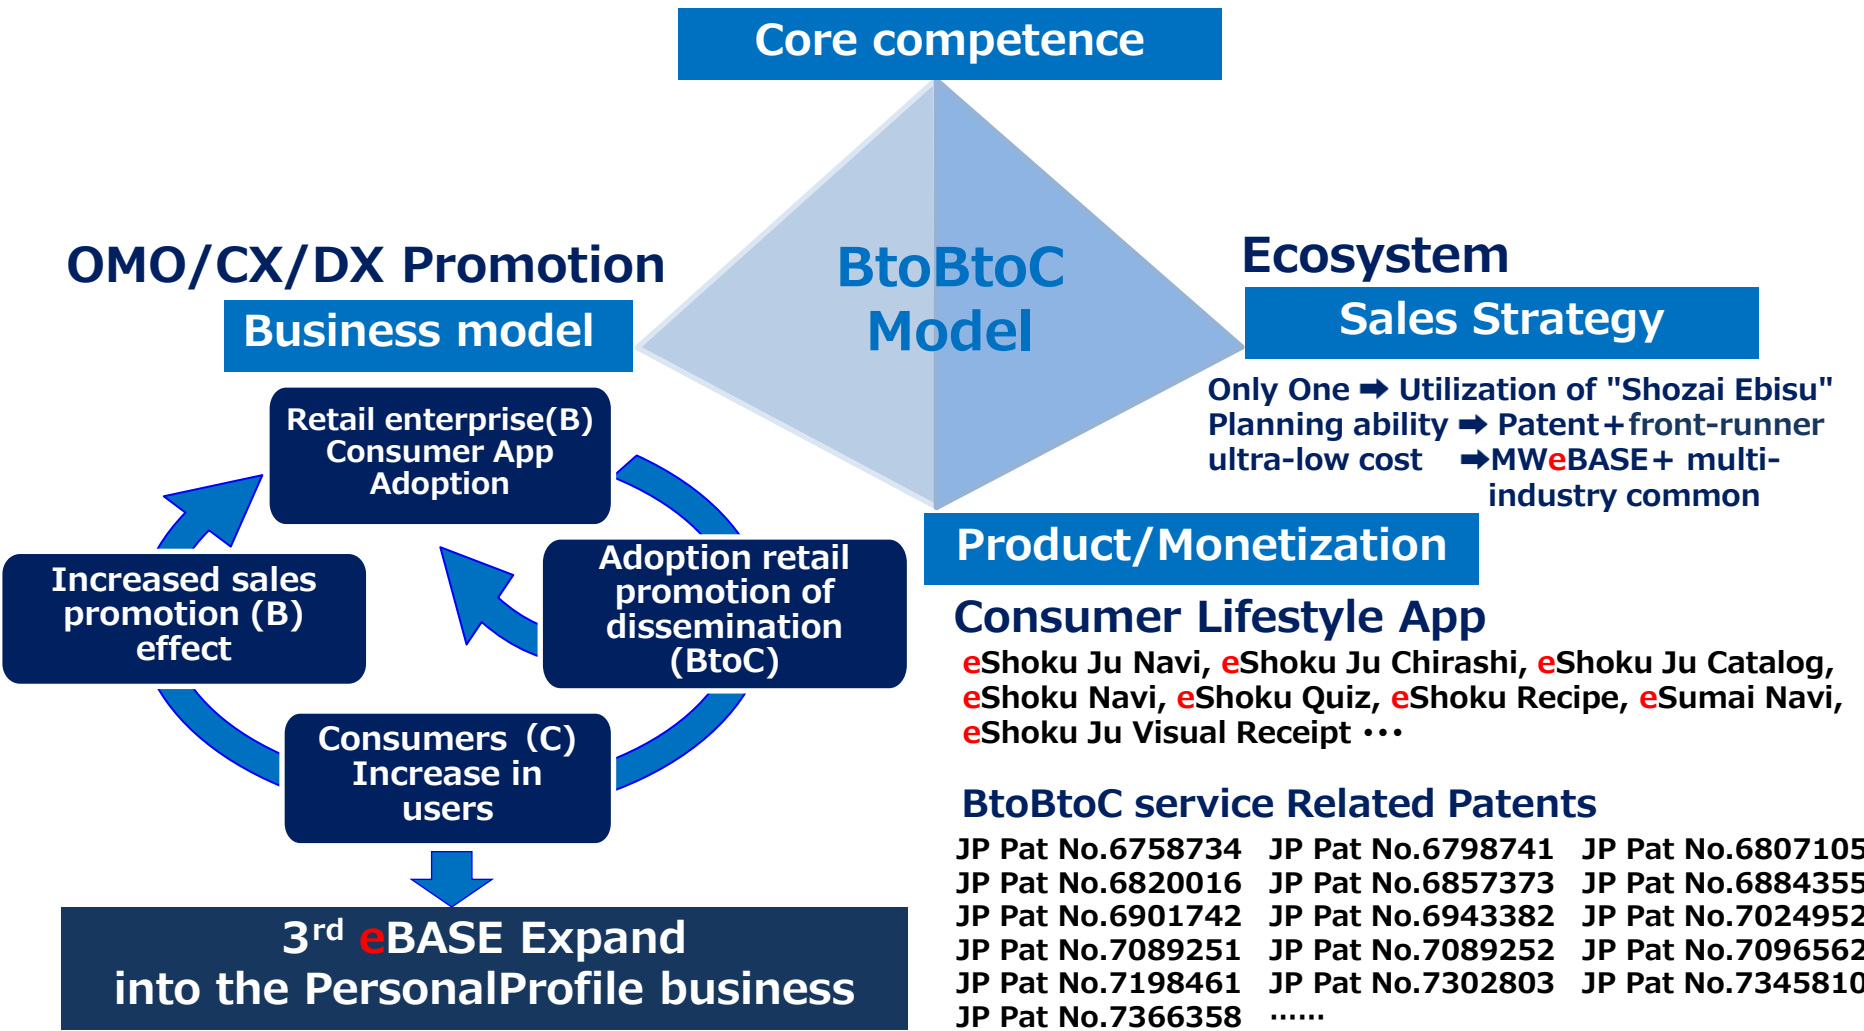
Core competence

BtoBtoC Model

OMO/CX/DX Promotion
Business model

Retail enterprise(B) Consumer App Adoption

Adoption retail promotion of dissemination (BtoC)

Consumers（C) Increase in users

Increased sales promotion (B) effect

3$^{rd}$ eBASE Expand into the PersonalProfile business

Ecosystem
Sales Strategy

Only One ➡ Utilization of "Shozai Ebisu"
Planning ability ➡ Patent＋front-runner
ultra-low cost ➡MWeBASE＋ multi-industry common

Product/Monetization

Consumer Lifestyle App
eShoku Ju Navi, eShoku Ju Chirashi, eShoku Ju Catalog, eShoku Navi, eShoku Quiz, eShoku Recipe, eSumai Navi, eShoku Ju Visual Receipt •••

BtoBtoC service Related Patents

| JP Pat No.6758734 | JP Pat No.6798741 | JP Pat No.6807105 |
|---|---|---|
| JP Pat No.6820016 | JP Pat No.6857373 | JP Pat No.6884355 |
| JP Pat No.6901742 | JP Pat No.6943382 | JP Pat No.7024952 |
| JP Pat No.7089251 | JP Pat No.7089252 | JP Pat No.7096562 |
| JP Pat No.7198461 | JP Pat No.7302803 | JP Pat No.7345810 |
| JP Pat No.7366358 | …… | |